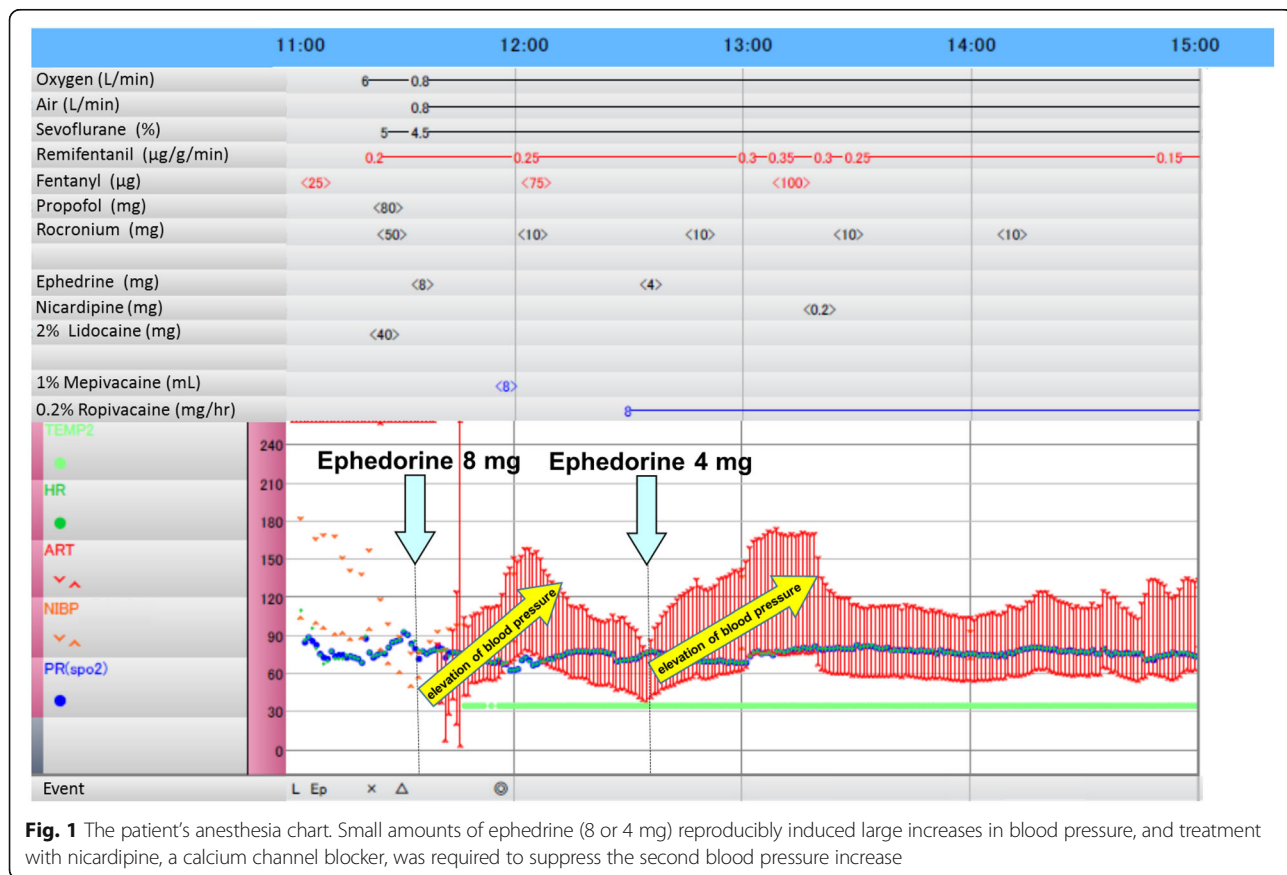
11:00 12:00 13:00 14:00 15:00

Oxygen (L/min) 6 0.8
Air (L/min) 0.8
Sevoflurane (%) 5 4.5
Remifentanil (μg/g/min) 0.2 0.25 0.3 0.35 0.3 0.25 0.15
Fentanyl (μg) <25> <75> <100>
Propofol (mg) <80>
Rocronium (mg) <50> <10> <10> <10> <10>
Ephedrine (mg) <8> <4>
Nicardipine (mg) <0.2>
2% Lidocaine (mg) <40>
1% Mepivacaine (mL) <8>
0.2% Ropivacaine (mg/hr) 8

TEMP2
HR
ART
NIBP
PR(spo2)

240
210
180
150
120
90
60
30
0

Ephedorine 8 mg
Ephedorine 4 mg
elevation of blood pressure
elevation of blood pressure

Event L Ep × △ ◎

**Fig. 1** The patient's anesthesia chart. Small amounts of ephedrine (8 or 4 mg) reproducibly induced large increases in blood pressure, and treatment with nicardipine, a calcium channel blocker, was required to suppress the second blood pressure increase